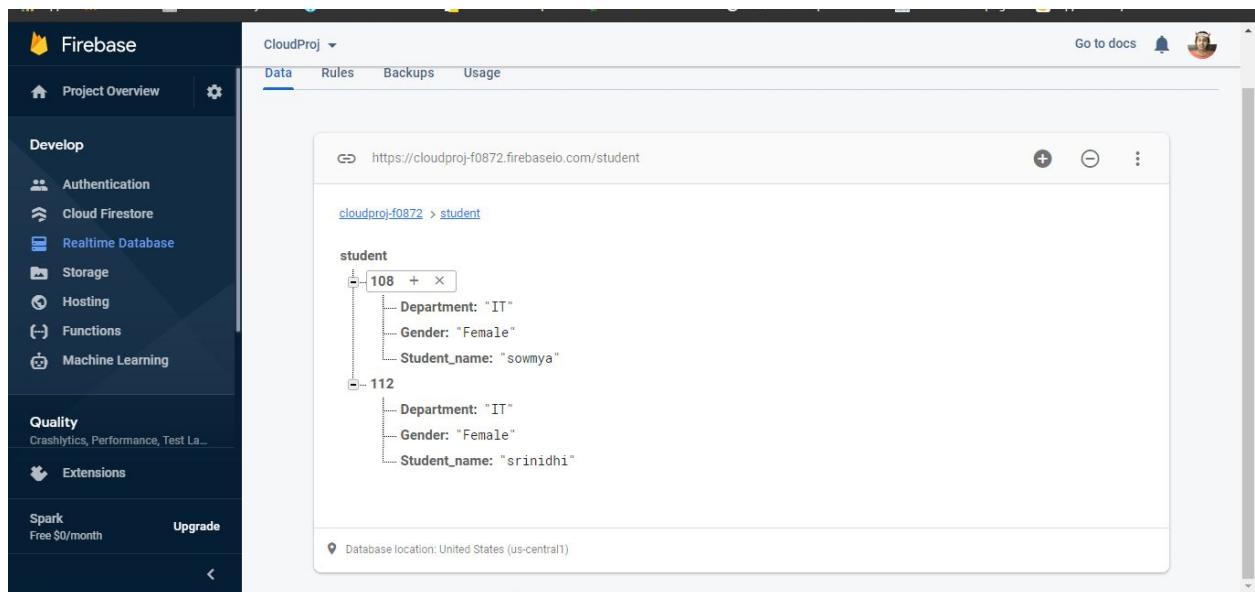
Firebase

Project Overview

Develop

Authentication

Cloud Firestore

Realtime Database

Storage

Hosting

Functions

Machine Learning

Quality
Crashlytics, Performance, Test La...

Extensions

Spark
Free $0/month

Upgrade

CloudProj

Go to docs

Data Rules Backups Usage

https://cloudproj-f0872.firebaseio.com/student

cloudproj-f0872 > student

student
108 + ×
Department: "IT"
Gender: "Female"
Student_name: "sowmya"
112
Department: "IT"
Gender: "Female"
Student_name: "srinidhi"

Database location: United States (us-central1)